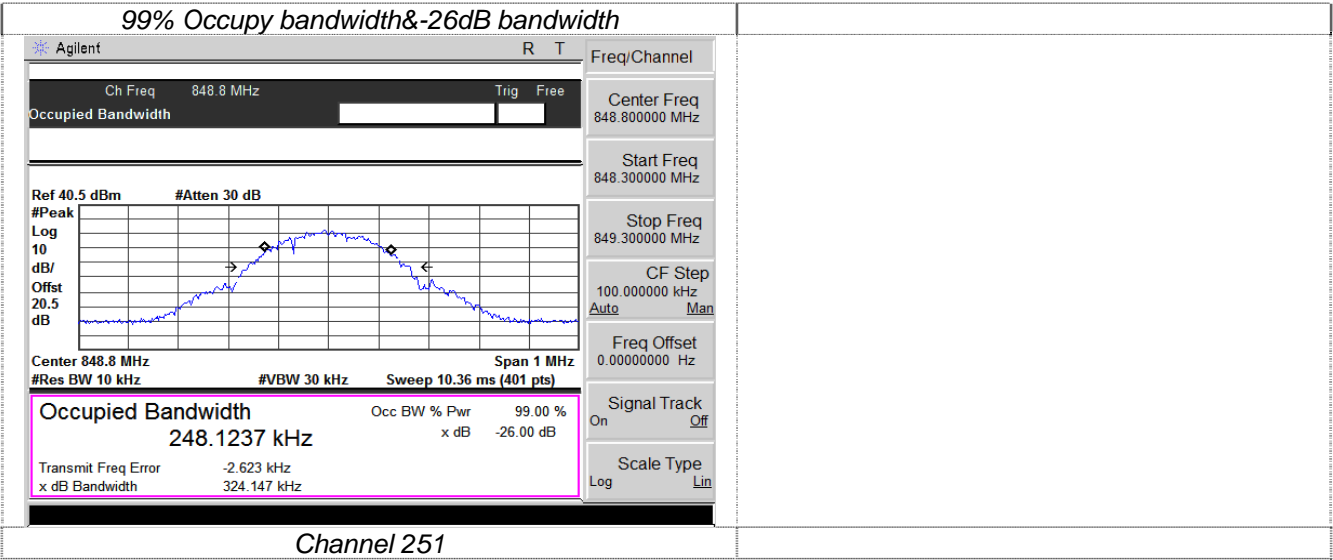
99% Occupy bandwidth&-26dB bandwidth

Agilent R T

Ch Freq 848.8 MHz Trig Free
Occupied Bandwidth

Ref 40.5 dBm #Atten 30 dB
#Peak
Log
10
dB/
Offst
20.5
dB

Center 848.8 MHz Span 1 MHz
#Res BW 10 kHz #VBW 30 kHz Sweep 10.36 ms (401 pts)

Occupied Bandwidth
248.1237 kHz

Occ BW % Pwr 99.00 %
x dB -26.00 dB

Transmit Freq Error -2.623 kHz
x dB Bandwidth 324.147 kHz

Freq/Channel

Center Freq
848.800000 MHz

Start Freq
848.300000 MHz

Stop Freq
849.300000 MHz

CF Step
100.000000 kHz
Auto Man

Freq Offset
0.00000000 Hz

Signal Track
On Off

Scale Type
Log Lin

Channel 251